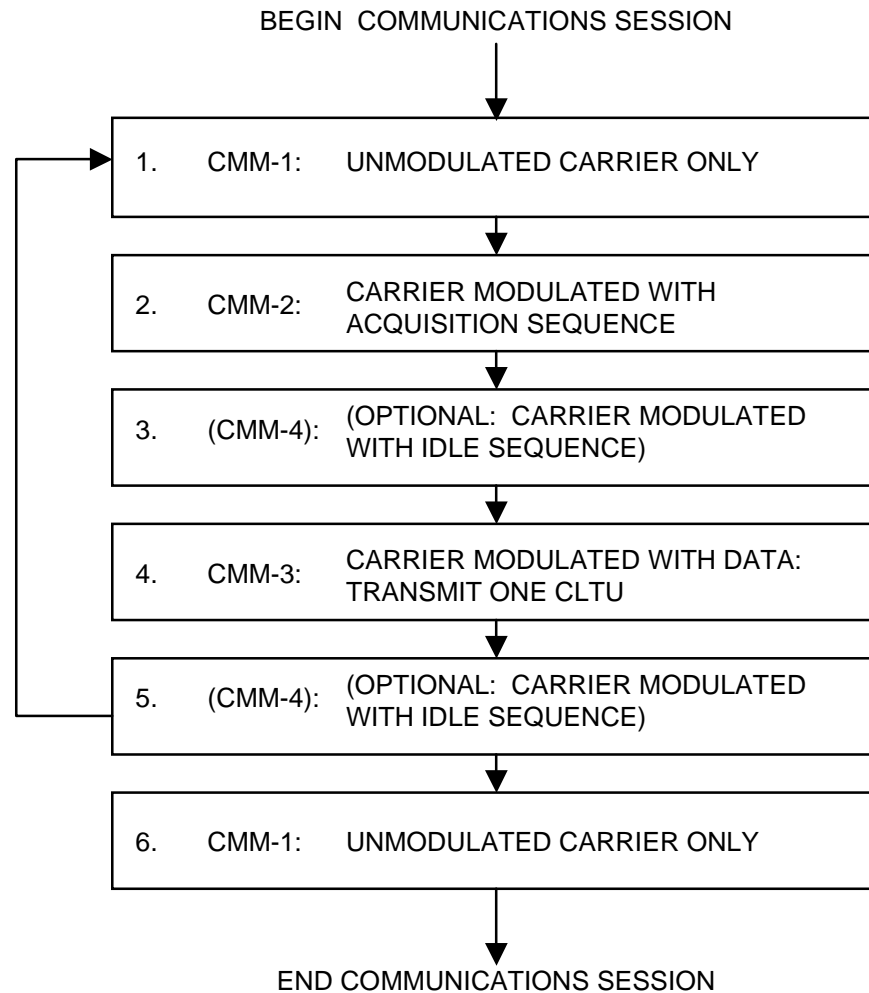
BEGIN COMMUNICATIONS SESSION

1. CMM-1: UNMODULATED CARRIER ONLY

2. CMM-2: CARRIER MODULATED WITH ACQUISITION SEQUENCE

3. (CMM-4): (OPTIONAL: CARRIER MODULATED WITH IDLE SEQUENCE)

4. CMM-3: CARRIER MODULATED WITH DATA: TRANSMIT ONE CLTU

5. (CMM-4): (OPTIONAL: CARRIER MODULATED WITH IDLE SEQUENCE)

6. CMM-1: UNMODULATED CARRIER ONLY

END COMMUNICATIONS SESSION